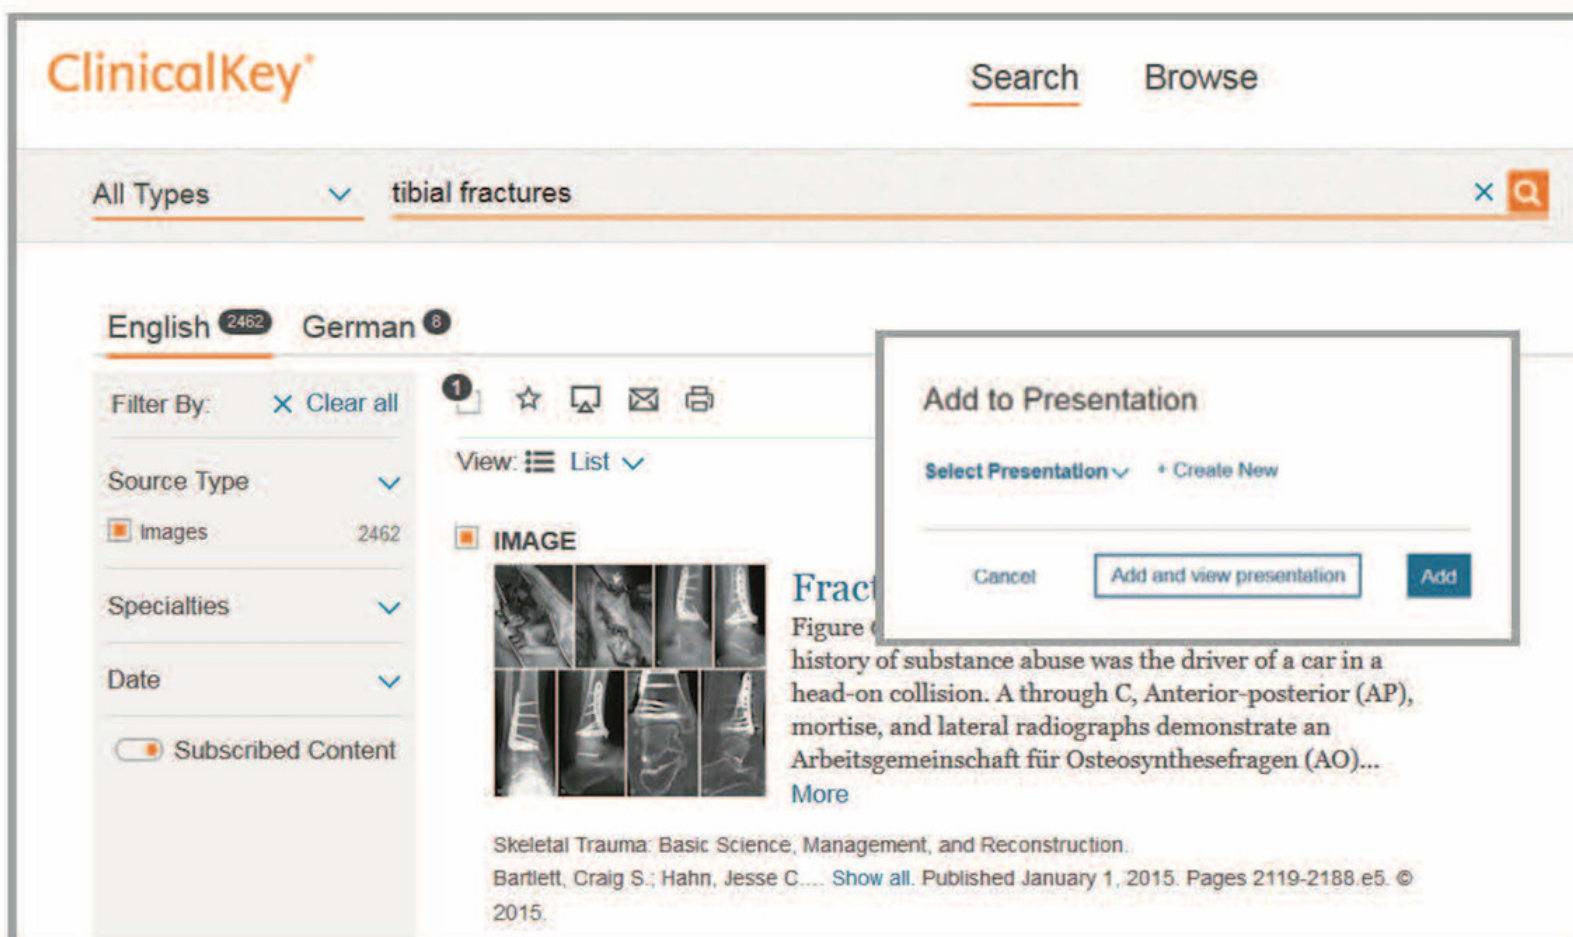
ClinicalKey®

Search Browse

All Types

tibial fractures

English 2462 German 8

Filter By: Clear all

Source Type

Images 2462

Specialties

Date

Subscribed Content

1

View: List

IMAGE

Fract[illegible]

Figure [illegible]

history of substance abuse was the driver of a car in a head-on collision. A through C, Anterior-posterior (AP), mortise, and lateral radiographs demonstrate an Arbeitsgemeinschaft für Osteosynthesefragen (AO)...

More

Skeletal Trauma: Basic Science, Management, and Reconstruction.

Bartlett, Craig S.; Hahn, Jesse C.... Show all. Published January 1, 2015. Pages 2119-2188.e5. © 2015.

Add to Presentation

Select Presentation

+ Create New

Cancel

Add and view presentation

Add